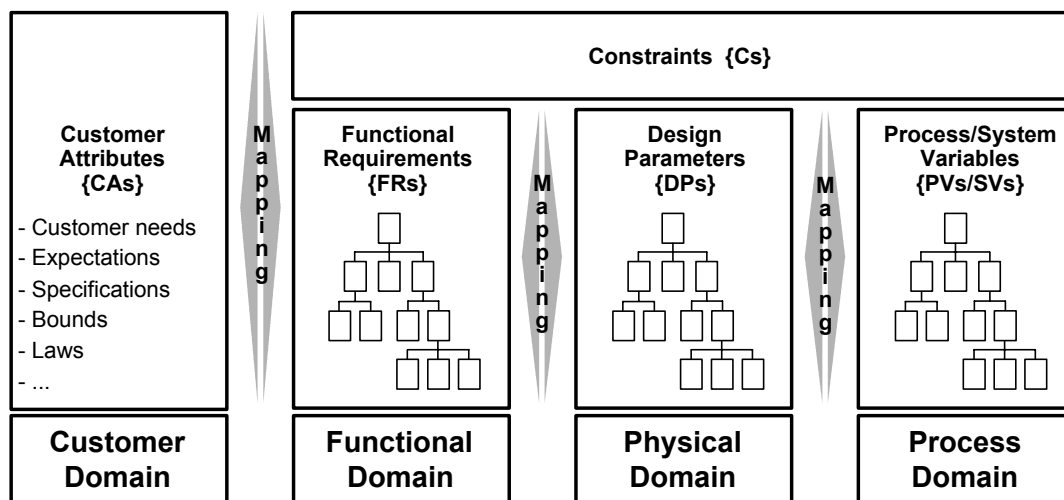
Constraints {Cs}

Customer Attributes {CAs}

- Customer needs
- Expectations
- Specifications
- Bounds
- Laws
- ...

Mapping

Functional Requirements {FRs}

Mapping

Design Parameters {DPs}

Mapping

Process/System Variables {PVs/SVs}

Customer Domain

Functional Domain

Physical Domain

Process Domain